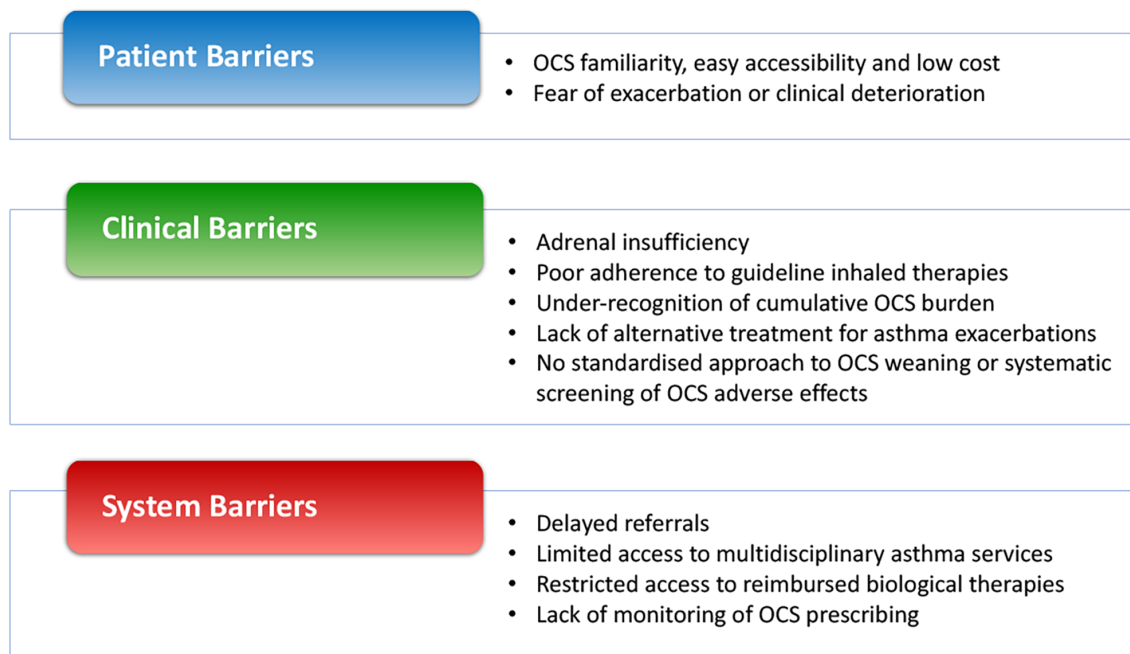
Patient Barriers

- OCS familiarity, easy accessibility and low cost
- Fear of exacerbation or clinical deterioration

Clinical Barriers

- Adrenal insufficiency
- Poor adherence to guideline inhaled therapies
- Under-recognition of cumulative OCS burden
- Lack of alternative treatment for asthma exacerbations
- No standardised approach to OCS weaning or systematic screening of OCS adverse effects

System Barriers

- Delayed referrals
- Limited access to multidisciplinary asthma services
- Restricted access to reimbursed biological therapies
- Lack of monitoring of OCS prescribing